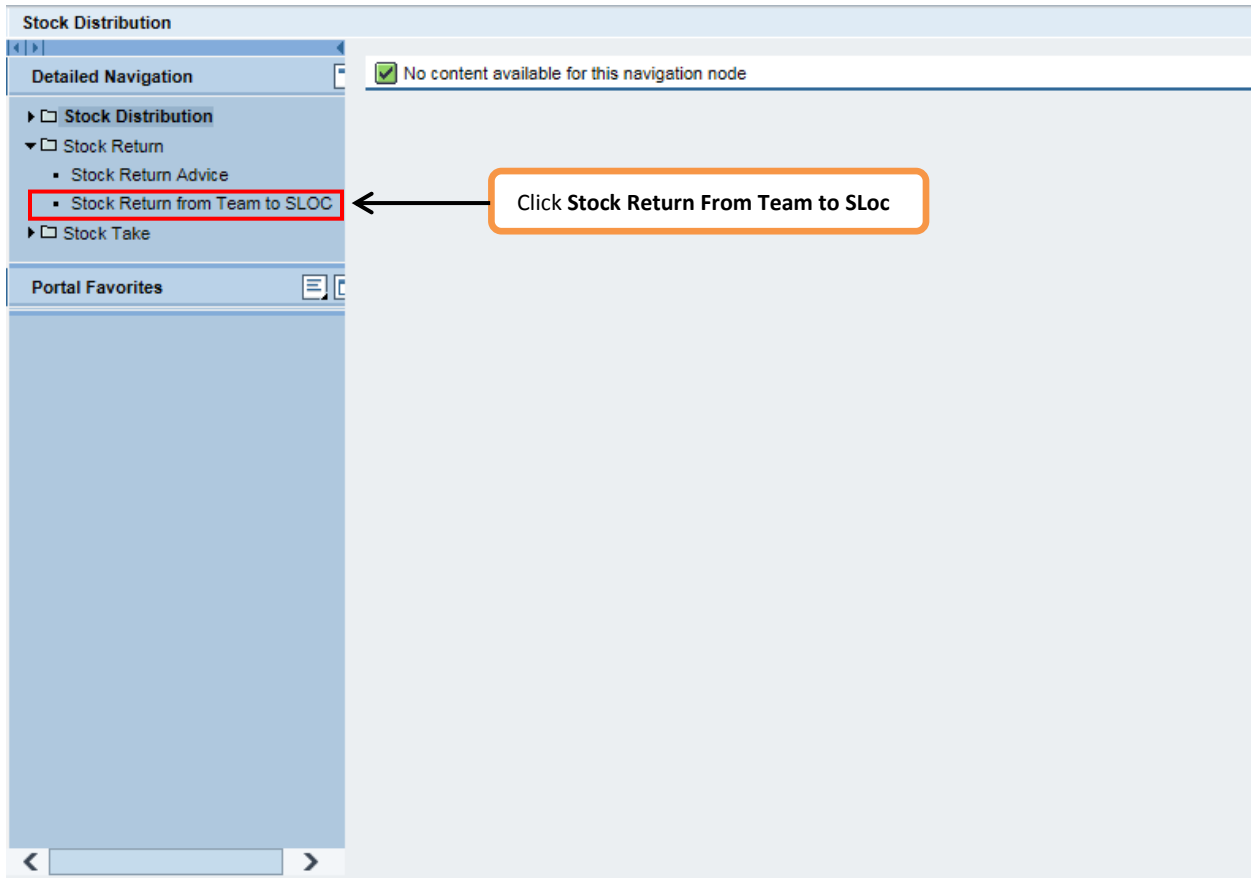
Stock Distribution

Detailed Navigation

Stock Distribution

Stock Return

Stock Return Advice

Stock Return from Team to SLOC

Stock Take

Portal Favorites

No content available for this navigation node

Click **Stock Return From Team to SLoc**